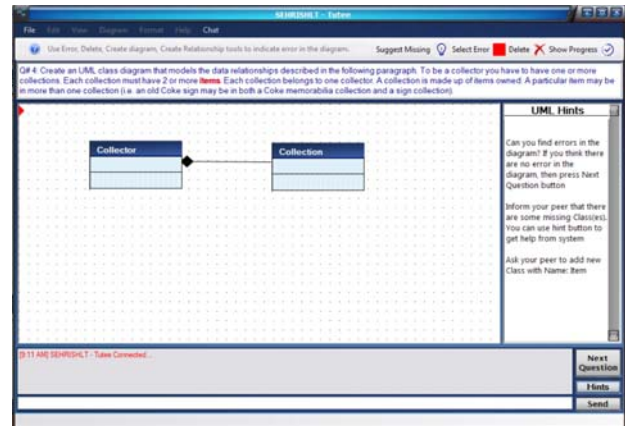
SEHRISHLT - Tutee

File Edit View Diagram Format Help Chat

Use Error, Delete, Create diagram, Create Relationship tools to indicate error in the diagram.

Suggest Missing Select Error Delete Show Progress

Q# 4: Create an UML class diagram that models the data relationships described in the following paragraph. To be a collector you have to have one or more collections. Each collection must have 2 or more items. Each collection belongs to one collector. A collection is made up of items owned. A particular item may be in more than one collection (i.e. an old Coke sign may be in both a Coke memorabilia collection and a sign collection).

Collector

Collection

UML Hints

Can you find errors in the diagram? If you think there are no error in the diagram, then press Next Question button

Inform your peer that there are some missing Class(es). You can use hint button to get help from system

Ask your peer to add new Class with Name: Item

[9:11 AM] SEHRISHLT - Tutee Connected...

Next Question

Hints

Send